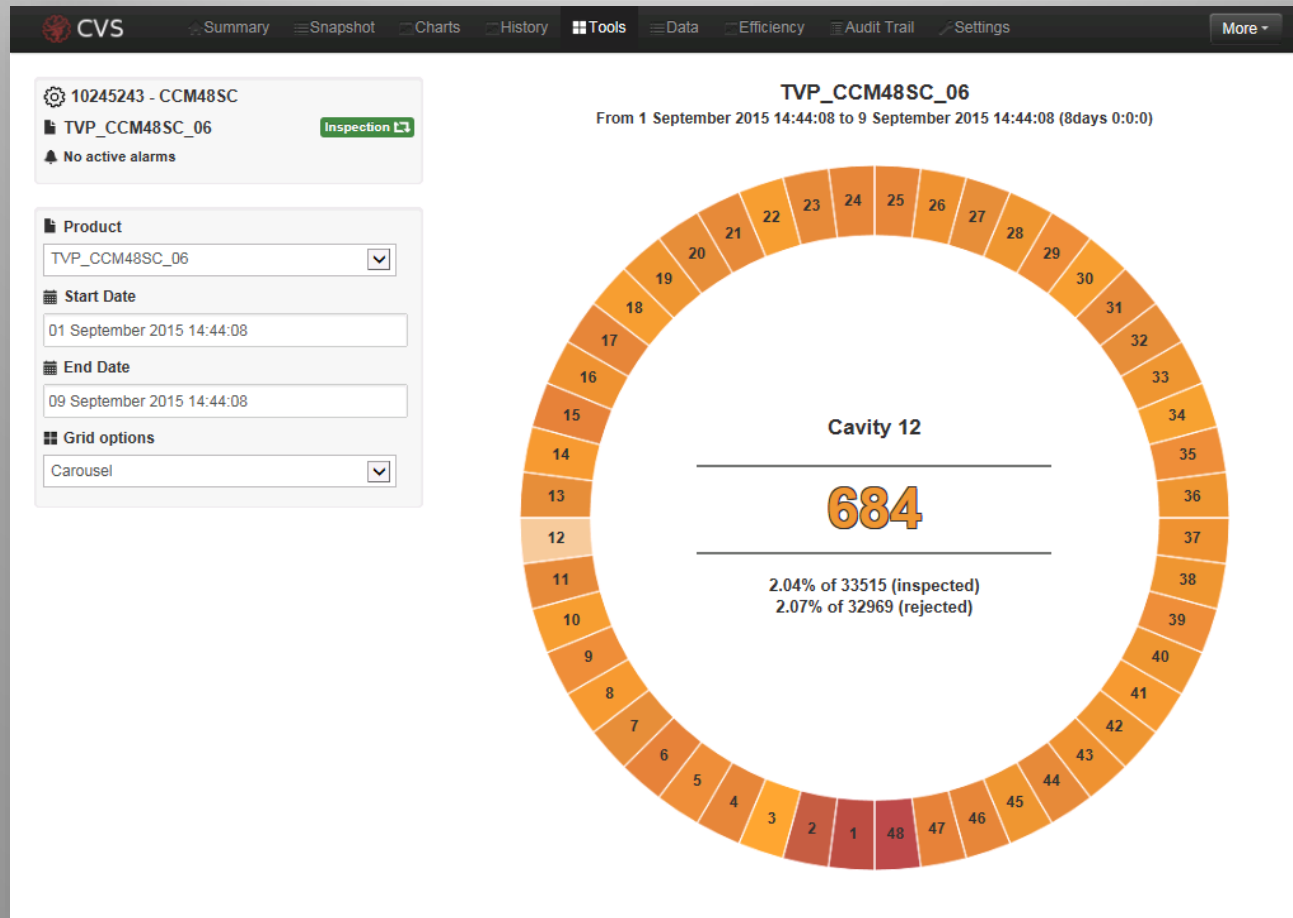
CVS Summary Snapshot Charts History Tools Data Efficiency Audit Trail Settings More

10245243 - CCM48SC
TVP_CCM48SC_06 Inspection
No active alarms

Product
TVP_CCM48SC_06
Start Date
01 September 2015 14:44:08
End Date
09 September 2015 14:44:08
Grid options
Carousel

TVP_CCM48SC_06
From 1 September 2015 14:44:08 to 9 September 2015 14:44:08 (8days 0:0:0)

25 26 27 28 29 30 31 32 33 34 35 36 37 38 39 40 41 42 43 44 45 46 47 48 1 2 3 4 5 6 7 8 9 10 11 12 13 14 15 16 17 18 19 20 21 22 23 24

Cavity 12
684
2.04% of 33515 (inspected)
2.07% of 32969 (rejected)